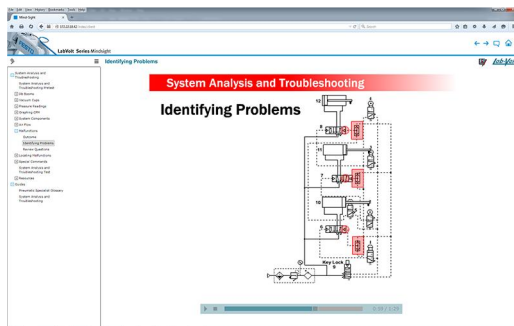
File Edit View History Bookmarks Tools Help

Mind Sight

10.10.10.62/index.html

Search

LabVolt Series Mindsight

Identifying Problems

Lab-Volt

System Analysis and Troubleshooting

System Analysis and Troubleshooting Model

Oil Basics

Vacuum Cups

Pressure Readings

Graphing CPM

System Components

Air Flow

Malfunctions

Symptoms

Identifying Problems

Review Questions

Locating Malfunctions

Special Comments

System Analysis and Troubleshooting Test

Resources

Guides

Pneumatic Specialist Glossary

System Analysis and Troubleshooting

System Analysis and Troubleshooting

Identifying Problems

12

11

10

9

Key Lock

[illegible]